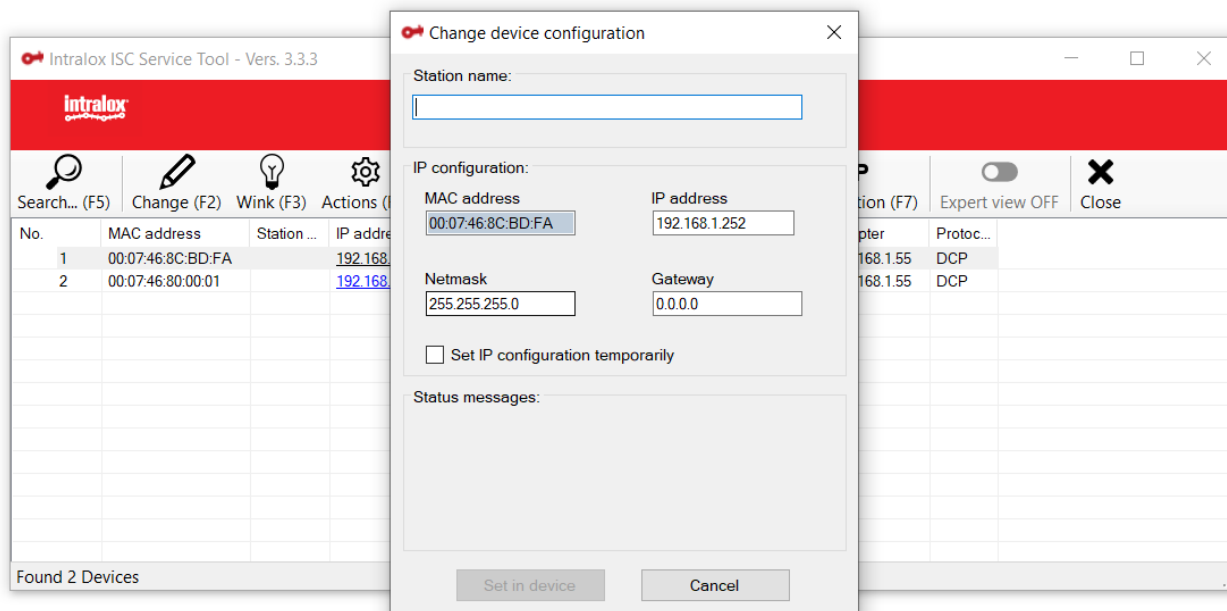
Intralox ISC Service Tool - Vers. 3.3.3

intralox

Search... (F5) Change (F2) Wink (F3) Actions (

tion (F7) Expert view OFF Close

| No. | MAC address | Station ... | IP addre | pter | Protoc... |
|---|---|---|---|---|---|
| 1 | 00:07:46:8C:BD:FA | | 192.168. | 168.1.55 | DCP |
| 2 | 00:07:46:80:00:01 | | 192.168. | 168.1.55 | DCP |

Found 2 Devices

Change device configuration

Station name:

IP configuration:

MAC address
00:07:46:8C:BD:FA

IP address
192.168.1.252

Netmask
255.255.255.0

Gateway
0.0.0.0

Set IP configuration temporarily

Status messages:

Set in device

Cancel